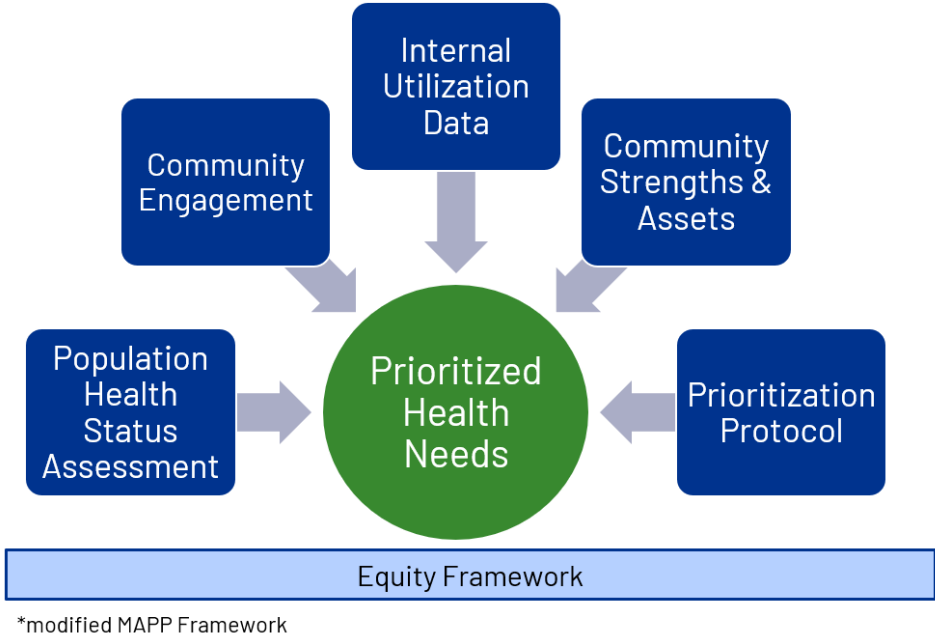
Internal Utilization Data

Community Engagement

Community Strengths & Assets

Population Health Status Assessment

Prioritized Health Needs

Prioritization Protocol

Equity Framework

*modified MAPP Framework